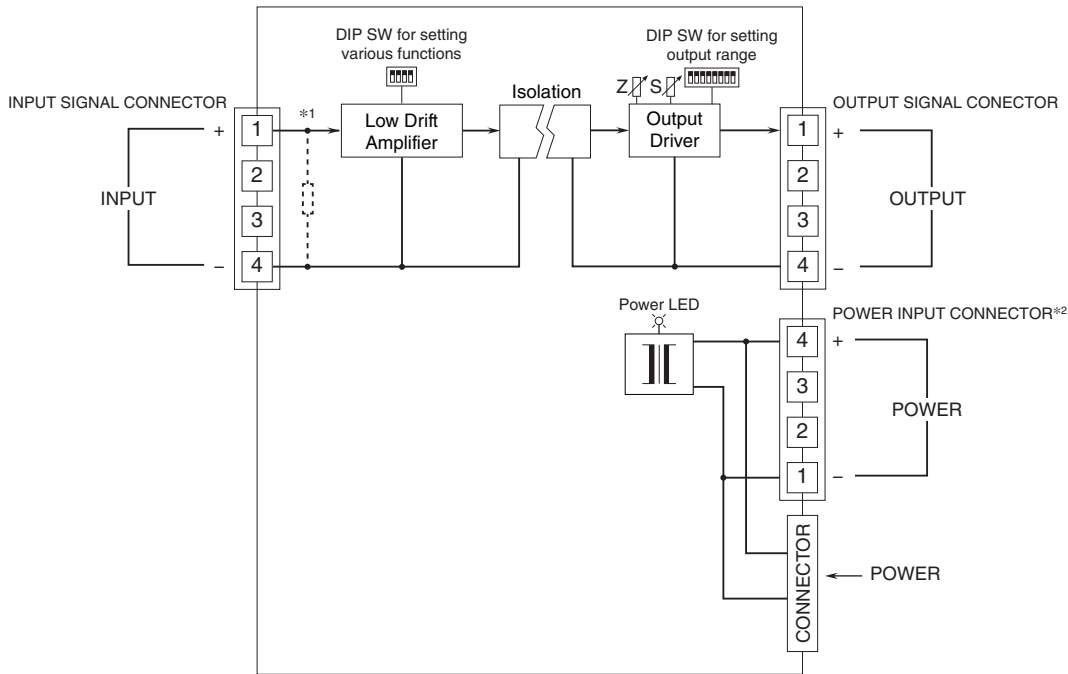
DIP SW for setting various functions

DIP SW for setting output range

INPUT SIGNAL CONNECTOR

*1

Low Drift Amplifier

Isolation

Z S

Output Driver

OUTPUT SIGNAL CONECTOR

+ 1

2

INPUT

3

– 4

1 +

2

OUTPUT

3

4 –

Power LED

POWER INPUT CONNECTOR*2

4 +

3

POWER

2

1 –

CONNECTOR

POWER